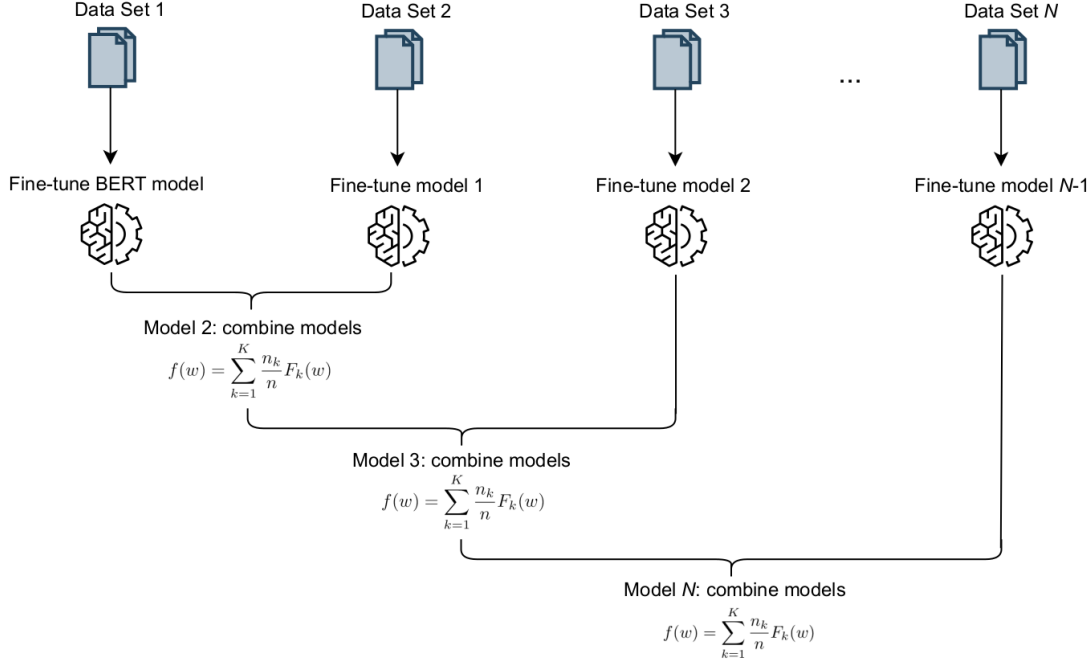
Data Set 1

Data Set 2

Data Set 3

...

Data Set *N*

Fine-tune BERT model

Fine-tune model 1

Fine-tune model 2

Fine-tune model *N*-1

Model 2: combine models

$f(w) = \sum_{k=1}^{K} \frac{n_k}{n} F_k(w)$

Model 3: combine models

$f(w) = \sum_{k=1}^{K} \frac{n_k}{n} F_k(w)$

Model *N*: combine models

$f(w) = \sum_{k=1}^{K} \frac{n_k}{n} F_k(w)$